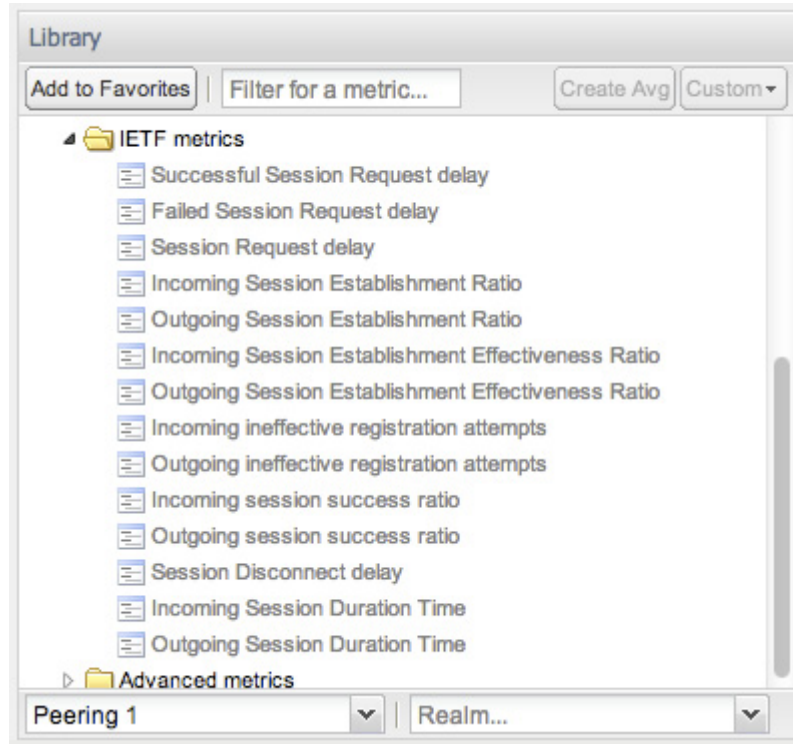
Library

Add to Favorites | Filter for a metric... | Create Avg | Custom

IETF metrics
Successful Session Request delay
Failed Session Request delay
Session Request delay
Incoming Session Establishment Ratio
Outgoing Session Establishment Ratio
Incoming Session Establishment Effectiveness Ratio
Outgoing Session Establishment Effectiveness Ratio
Incoming ineffective registration attempts
Outgoing ineffective registration attempts
Incoming session success ratio
Outgoing session success ratio
Session Disconnect delay
Incoming Session Duration Time
Outgoing Session Duration Time
Advanced metrics

Peering 1 | Realm...